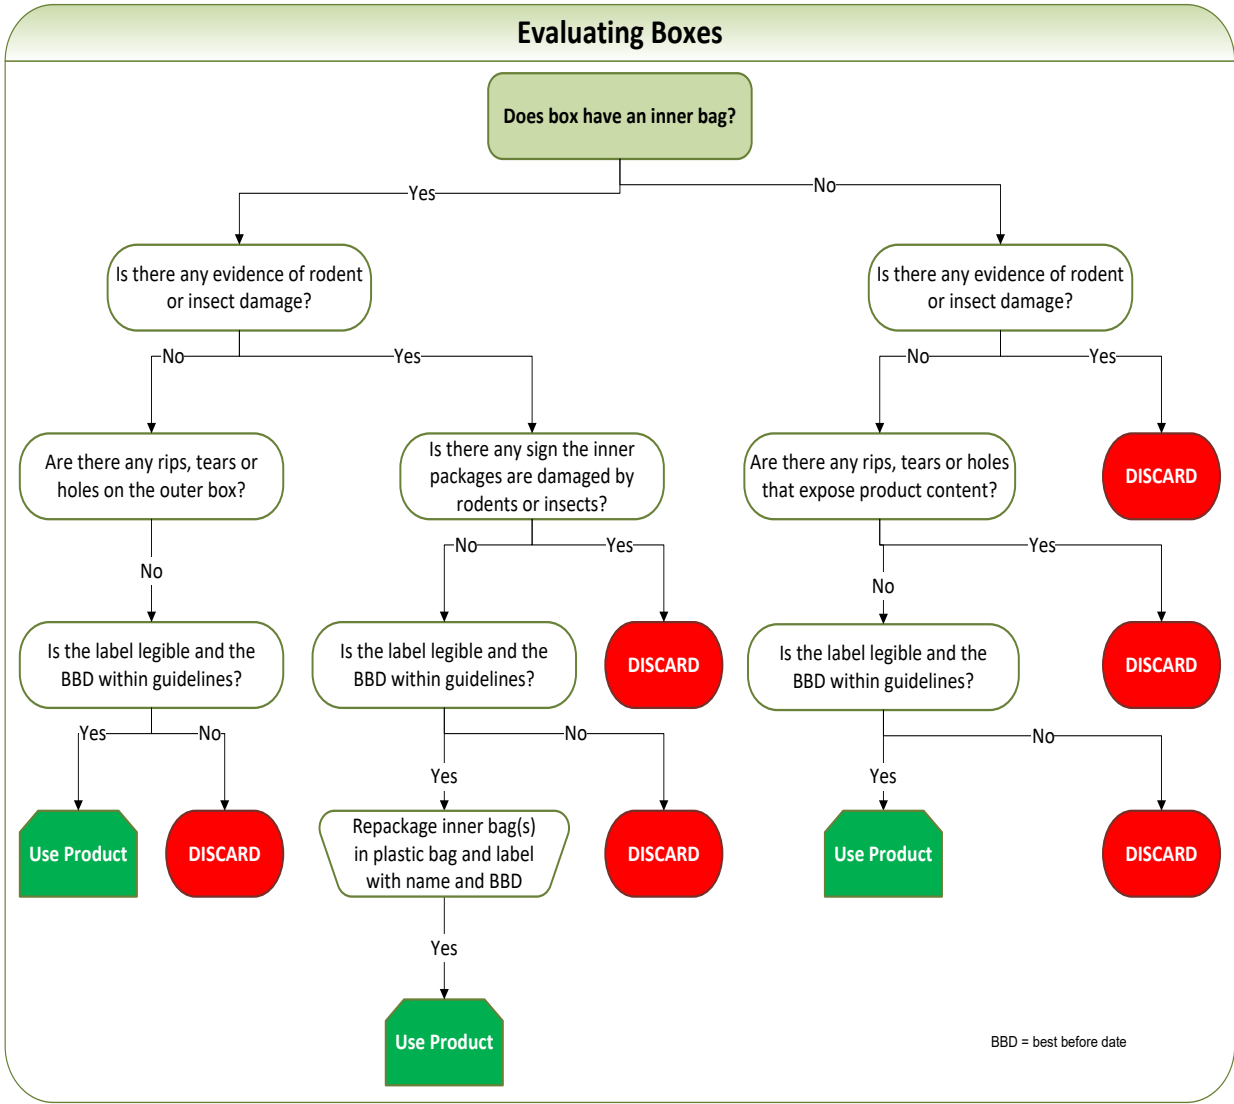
Evaluating Boxes

Does box have an inner bag?

Yes

No

Is there any evidence of rodent or insect damage?

Is there any evidence of rodent or insect damage?

No

Yes

No

Yes

Are there any rips, tears or holes on the outer box?

Is there any sign the inner packages are damaged by rodents or insects?

Are there any rips, tears or holes that expose product content?

DISCARD

No

No

Yes

No

Yes

Is the label legible and the BBD within guidelines?

Is the label legible and the BBD within guidelines?

DISCARD

Is the label legible and the BBD within guidelines?

DISCARD

Yes

No

No

No

Yes

Yes

Use Product

DISCARD

Repackage inner bag(s) in plastic bag and label with name and BBD

DISCARD

Use Product

DISCARD

Yes

Use Product

BBD = best before date